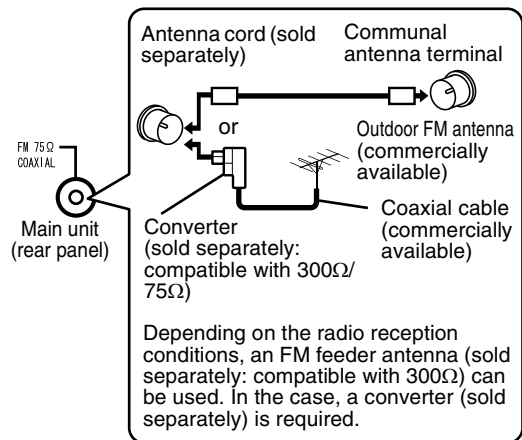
Antenna cord (sold separately)

Communal antenna terminal

or

Outdoor FM antenna (commercially available)

FM 75Ω COAXIAL

Main unit (rear panel)

Converter (sold separately: compatible with 300Ω/ 75Ω)

Coaxial cable (commercially available)

Depending on the radio reception conditions, an FM feeder antenna (sold separately: compatible with 300Ω) can be used. In the case, a converter (sold separately) is required.